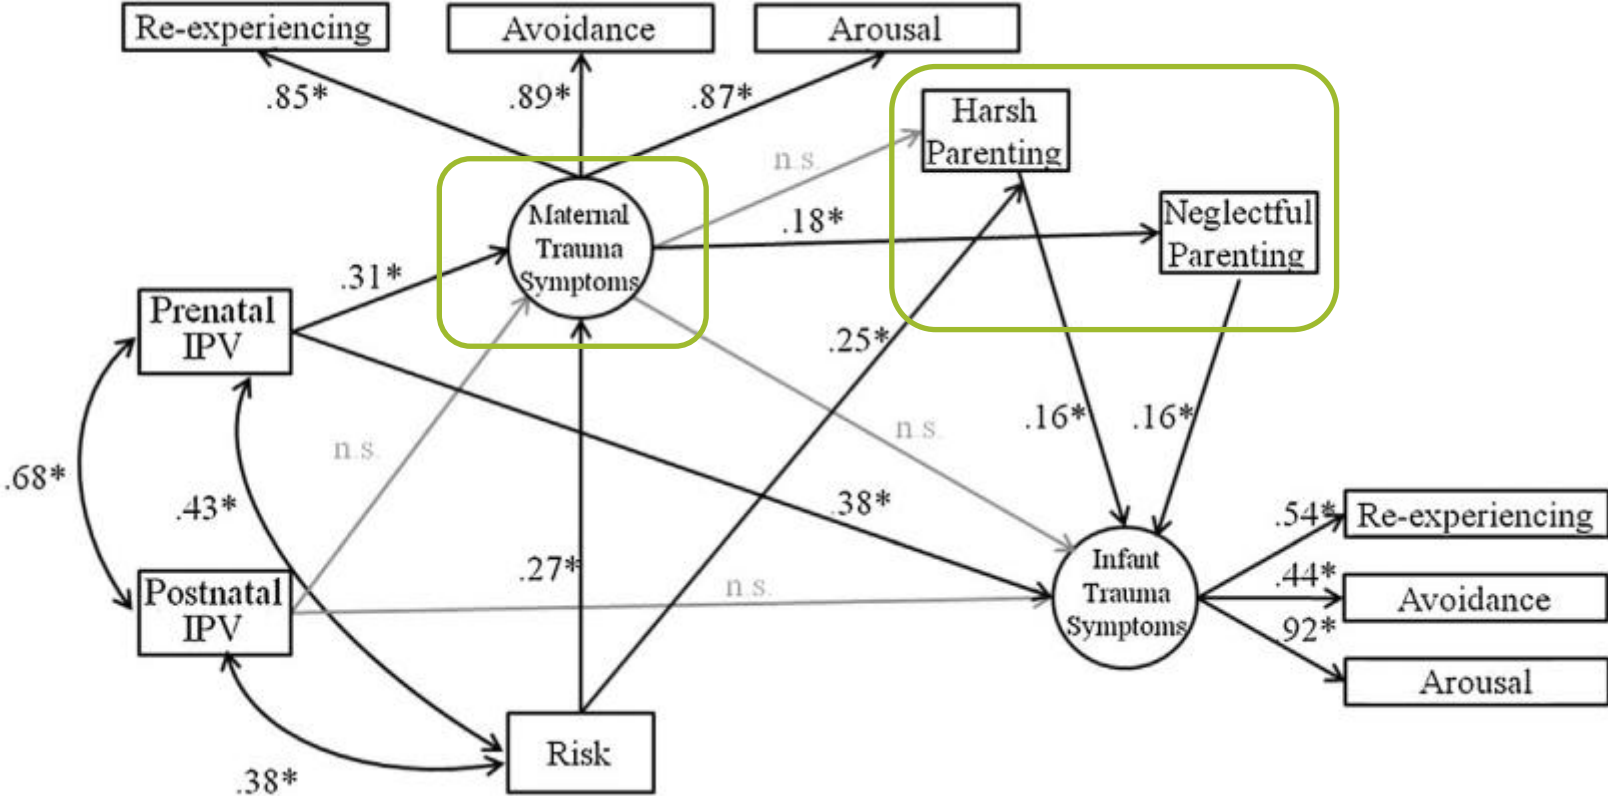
Re-experiencing
Avoidance
Arousal
.85*
.89*
.87*
Harsh Parenting
n.s.
Maternal Trauma Symptoms
.18*
Neglectful Parenting
.31*
Prenatal IPV
.25*
n.s.
n.s.
.16*
.16*
.68*
.43*
.38*
Infant Trauma Symptoms
.54*
Re-experiencing
.27*
n.s.
.44*
Avoidance
Postnatal IPV
92*
Arousal
Risk
.38*